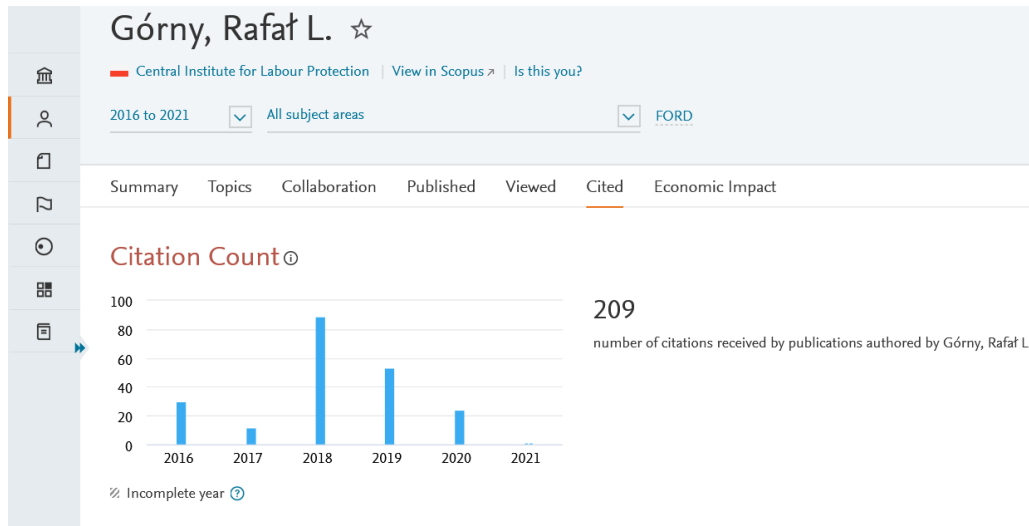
Górny, Rafał L. ☆

Central Institute for Labour Protection | View in Scopus ↗ | Is this you?

2016 to 2021 All subject areas FORD

Summary Topics Collaboration Published Viewed Cited Economic Impact

Citation Count

100
80
60
40
20
0
2016 2017 2018 2019 2020 2021

Incomplete year

209

number of citations received by publications authored by Górny, Rafał L